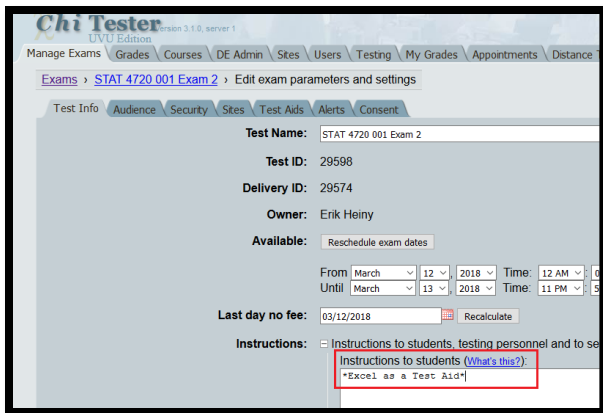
Chi Tester version 3.1.0, server 1
UVU Edition

Manage Exams | Grades | Courses | DE Admin | Sites | Users | Testing | My Grades | Appointments | Distance T

Exams › STAT 4720 001 Exam 2 › Edit exam parameters and settings

Test Info | Audience | Security | Sites | Test Aids | Alerts | Consent

Test Name: STAT 4720 001 Exam 2

Test ID: 29598

Delivery ID: 29574

Owner: Erik Heiny

Available: Reschedule exam dates

From March 12, 2018 Time: 12 AM : 0
Until March 13, 2018 Time: 11 PM : 5

Last day no fee: 03/12/2018 Recalculate

Instructions: ⊟ Instructions to students, testing personnel and to se

Instructions to students (What's this?):
*Excel as a Test Aid*